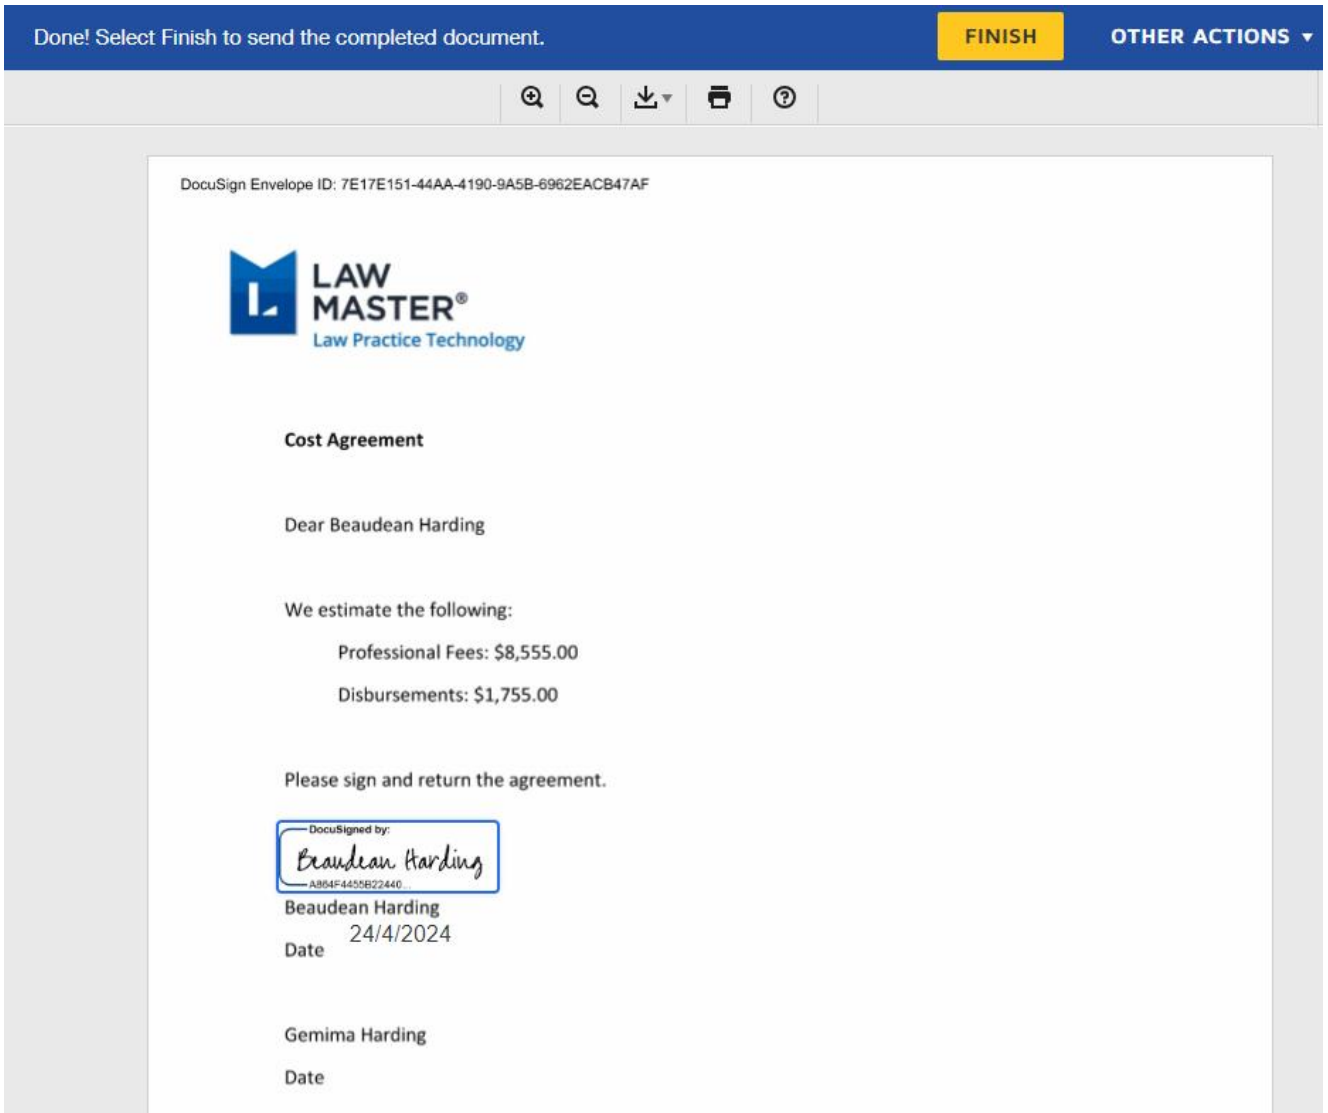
Done! Select Finish to send the completed document.

FINISH

OTHER ACTIONS ▾

DocuSign Envelope ID: 7E17E151-44AA-4190-9A5B-6962EACB47AF

LAW MASTER®
Law Practice Technology

**Cost Agreement**

Dear Beaudean Harding

We estimate the following:

Professional Fees: $8,555.00

Disbursements: $1,755.00

Please sign and return the agreement.

DocuSigned by:
Beaudean Harding
A864F4455B22440...

Beaudean Harding

Date 24/4/2024

Gemima Harding

Date